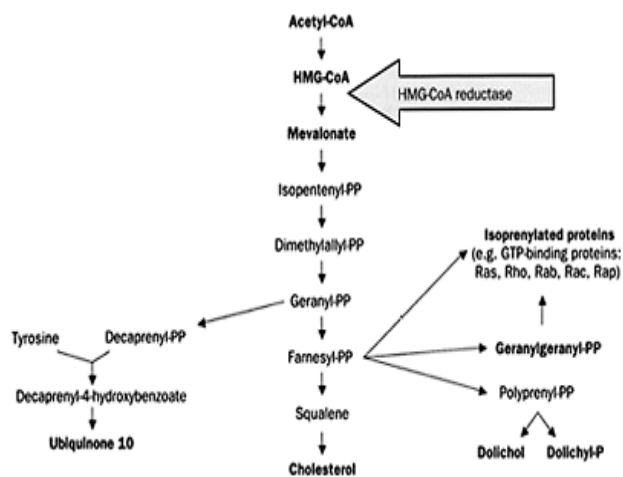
Acetyl-CoA

HMG-CoA

HMG-CoA reductase

Mevalonate

Isopentenyl-PP

Dimethylallyl-PP

Geranyl-PP

Isoprenylated proteins (e.g. GTP-binding proteins: Ras, Rho, Rab, Rac, Rap)

Tyrosine

Decaprenyl-PP

Farnesyl-PP

Geranylgeranyl-PP

Decaprenyl-4-hydroxybenzoate

Polyprenyl-PP

Squalene

Ubiquinone 10

Cholesterol

Dolichol

Dolichyl-P